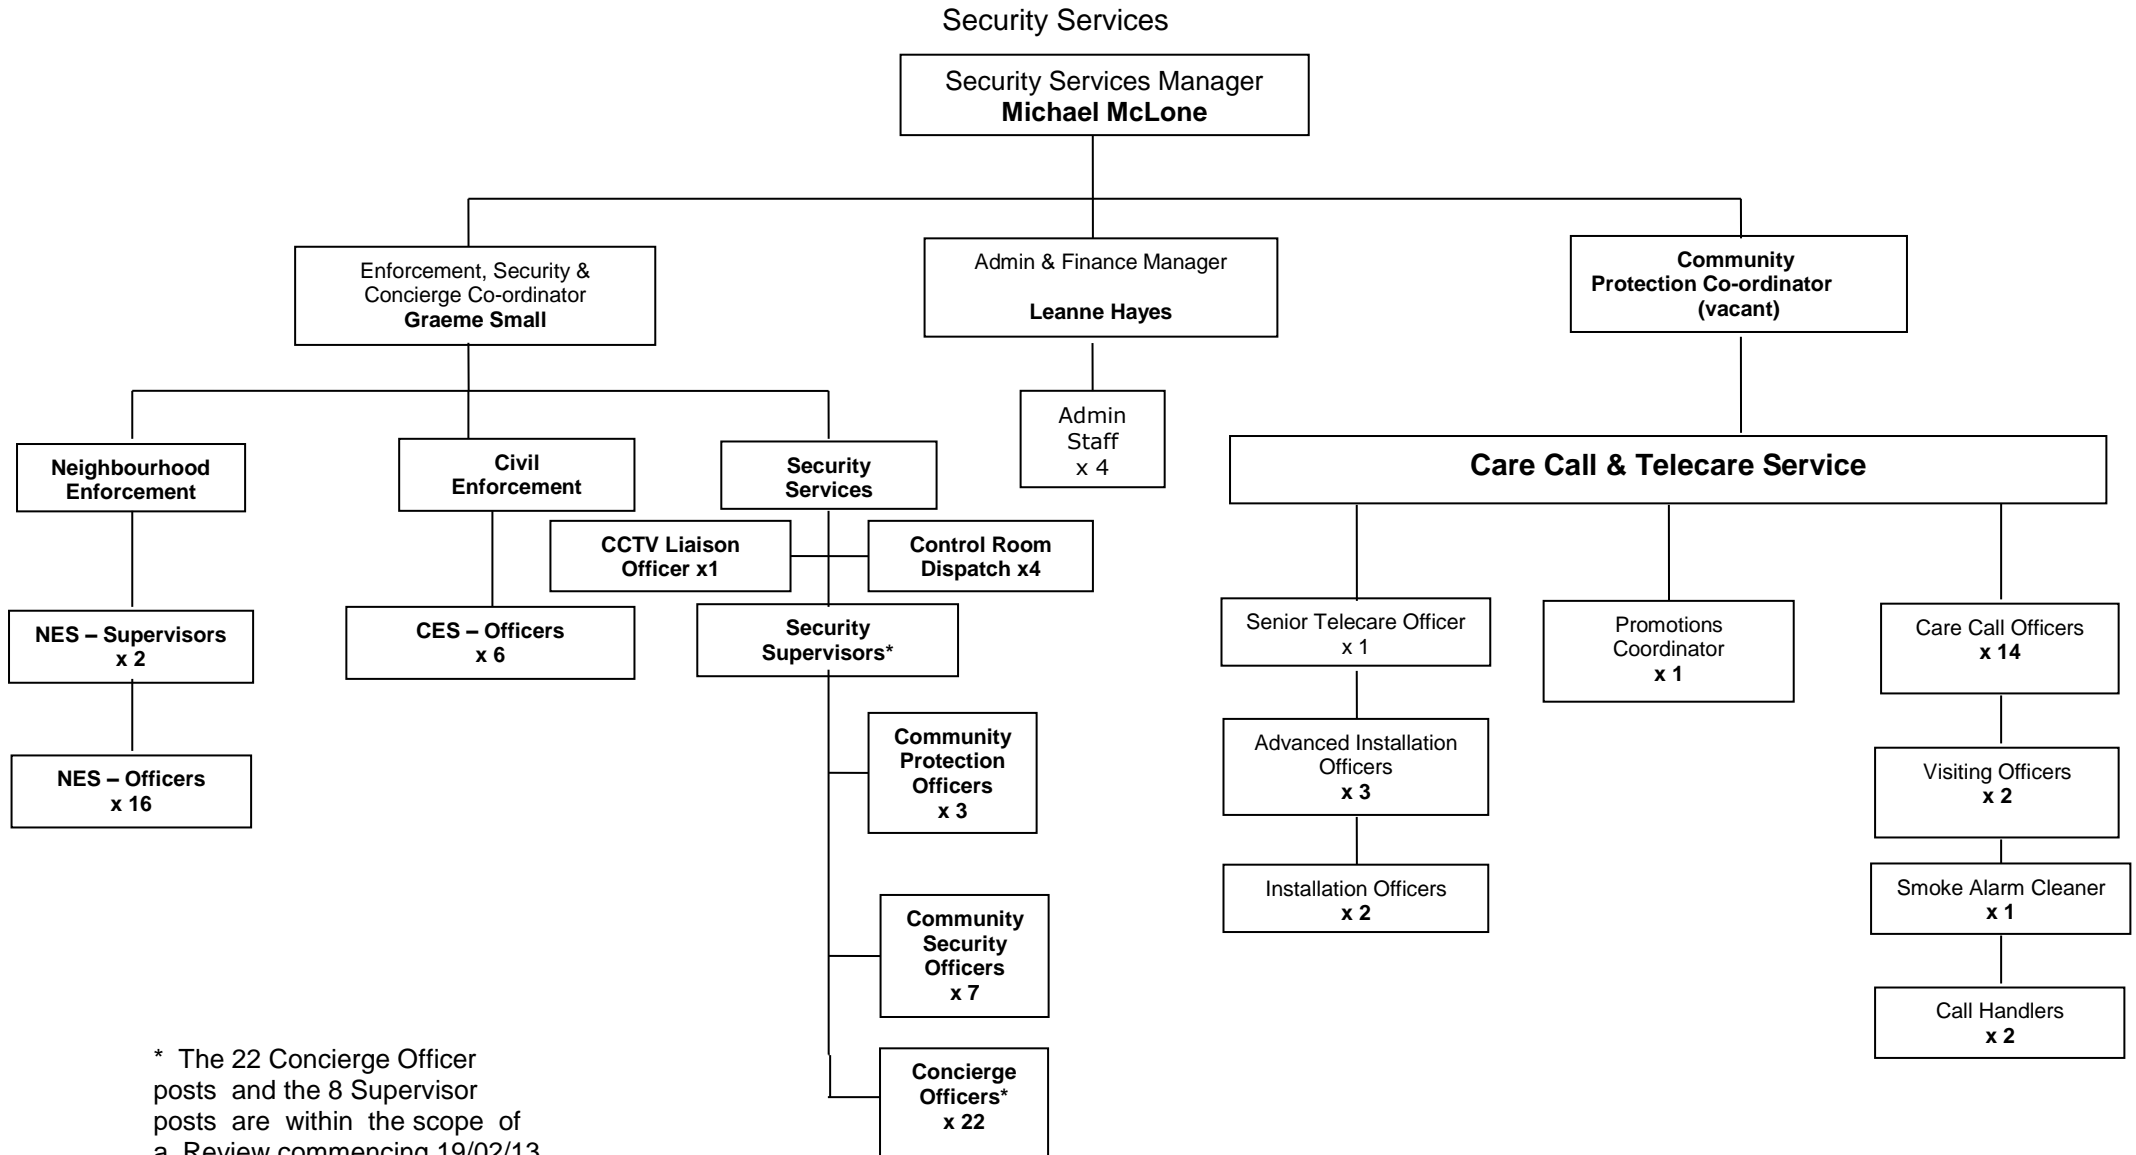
Security Services

Security Services Manager
**Michael McLone**

Enforcement, Security & Concierge Co-ordinator
**Graeme Small**

Admin & Finance Manager
**Leanne Hayes**

**Community Protection Co-ordinator (vacant)**

**Neighbourhood Enforcement**

**Civil Enforcement**

**Security Services**

Admin Staff
x 4

**Care Call & Telecare Service**

**CCTV Liaison Officer x1**

**Control Room Dispatch x4**

**NES – Supervisors x 2**

**CES – Officers x 6**

**Security Supervisors***

Senior Telecare Officer
x 1

Promotions Coordinator
**x 1**

Care Call Officers
**x 14**

**NES – Officers x 16**

**Community Protection Officers x 3**

Advanced Installation Officers
**x 3**

Visiting Officers
**x 2**

Installation Officers
**x 2**

Smoke Alarm Cleaner
**x 1**

**Community Security Officers x 7**

Call Handlers
**x 2**

* The 22 Concierge Officer posts and the 8 Supervisor posts are within the scope of a Review commencing 19/02/13

**Concierge Officers* x 22**